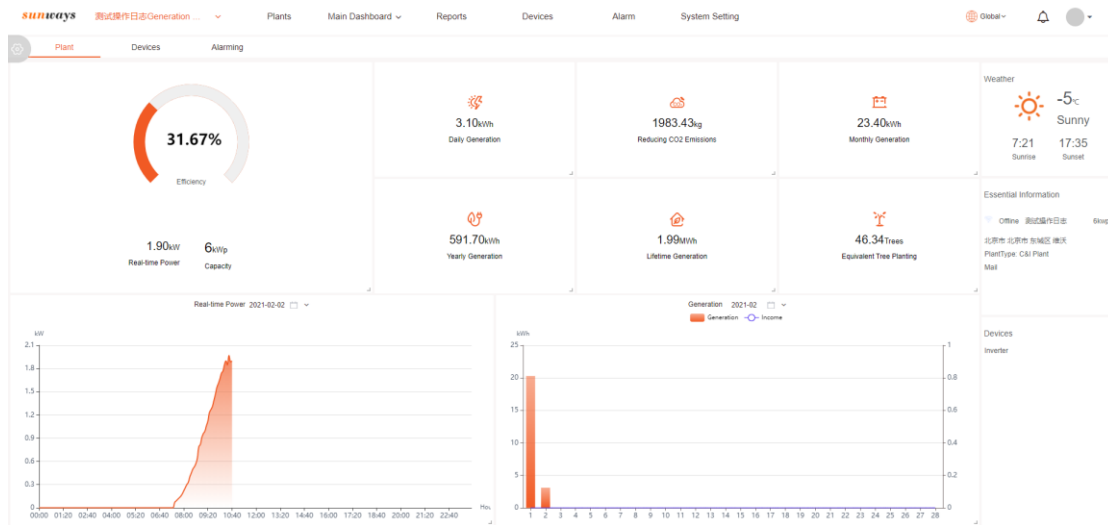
sunways 测试操作日志Generation ... Plants Main Dashboard Reports Devices Alarm System Setting Global

Plant Devices Alarming

31.67%
Efficiency

1.90kW
Real-time Power

6kWp
Capacity

3.10kWh
Daily Generation

1983.43kg
Reducing CO2 Emissions

23.40kWh
Monthly Generation

591.70kWh
Yearly Generation

1.99MWh
Lifetime Generation

46.34Trees
Equivalent Tree Planting

Weather
-5℃
Sunny
7:21
Sunrise
17:35
Sunset

Essential Information
Offline 测试操作日志 6kog
北京市 北京市 东城区 啸沃
PlantType: C&I Plant
Mail

Devices
Inverter

Real-time Power 2021-02-02
kW
2.1
1.8
1.5
1.2
0.9
0.6
0.3
0
00:00 01:20 02:40 04:00 05:20 06:40 08:00 09:20 10:40 12:00 13:20 14:40 16:00 17:20 18:40 20:00 21:20 22:40 Hou

Generation 2021-02
Generation Income
kWh
25
20
15
10
5
0
1
0.8
0.6
0.4
0.2
0
1 2 3 4 5 6 7 8 9 10 11 12 13 14 15 16 17 18 19 20 21 22 23 24 25 26 27 28